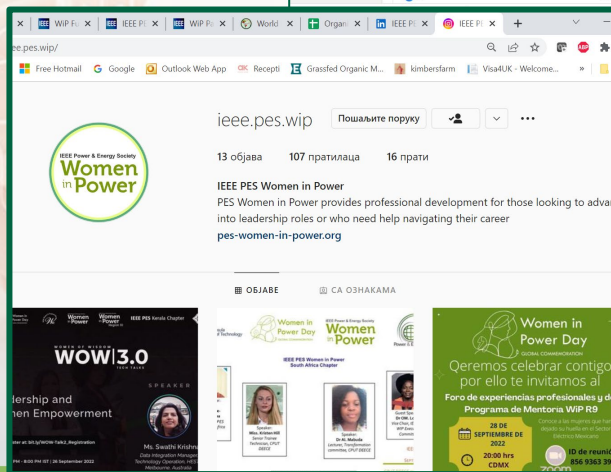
WiP Fa | IEEE PE | WiP Pa | World | Organ | IEEE PE | IEEE P

ee.pes.wip/

Free Hotmail | Google | Outlook Web App | Recepti | Grassfed Organic M... | kimbersfarm | Visa4UK - Welcome...

IEEE Power & Energy Society
Women in Power

ieee.pes.wip

Пошаљите поруку

13 објава   107 пратилаца   16 прати

IEEE PES Women in Power

PES Women in Power provides professional development for those looking to adva into leadership roles or who need help navigating their career

pes-women-in-power.org

ОБЈАВЕ   СА ОЗНАКАМА

WOMEN OF WISDOM
WOW 3.0
TECH TALKS
IEEE PES Kerala Chapter
dership and
men Empowerment
SPEAKER
Ms. Swathi Krishna
Data Integration Manager
Technology Operation, HESS
Melbourne, Australia
ister at: bit.ly/WOW-Talk2_Registration
PM - 8:00 PM IST | 26 September 2022

Women in Power Day
Women in Power
IEEE PES Women in Power
South Africa Chapter
Speaker:
Miss. Kristen Hill
Senior Trainee Technician, CPUT
Speaker:
Dr M. Mabuda
Lecturer, Transformation committee, CPUT
Guest Spe
Dr Olli, L
Vice Chair,
WiP Exec
Committ

Women in Power Day
GLOBAL COMMEMORATION
Queremos celebrar contigo por ello te invitamos al
Foro de experiencias profesionales y d Programa de Mentoria WiP R9
28 DE SEPTIEMBRE DE 2022
20:00 hrs CDMX
Conoce a las mujeres que han dejado su huella en el sector Eléctrico Mexicano
ID de reunió
856 9363 3